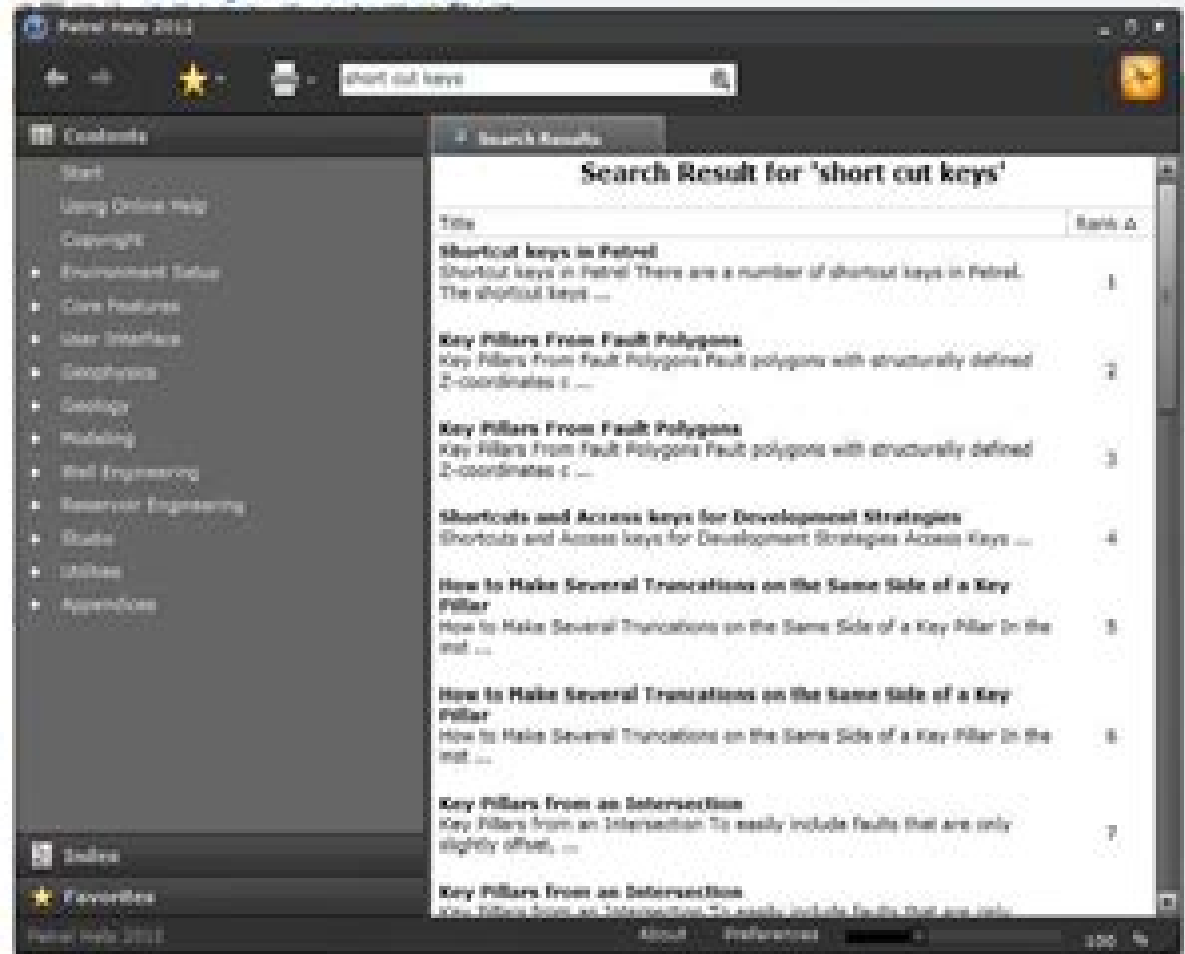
Petrel Help 2012

short cut keys

Contents

Start
Using Online Help
Copyright
Environment Setup
Core Features
User Interface
Geophysics
Geology
Modeling
Well Engineering
Reservoir Engineering
Studio
Utilities
Appendices

Index
Favorites

Search Results

Search Result for 'short cut keys'

| Title | Rank |
|---|---|
| **Shortcut keys in Petrel** Shortcut keys in Petrel There are a number of shortcut keys in Petrel. The shortcut keys ... | 1 |
| **Key Pillars From Fault Polygons** Key Pillars From Fault Polygons Fault polygons with structurally defined Z-coordinates c ... | 2 |
| **Key Pillars From Fault Polygons** Key Pillars From Fault Polygons Fault polygons with structurally defined Z-coordinates c ... | 3 |
| **Shortcuts and Access keys for Development Strategies** Shortcuts and Access keys for Development Strategies Access Keys ... | 4 |
| **How to Make Several Truncations on the Same Side of a Key Pillar** How to Make Several Truncations on the Same Side of a Key Pillar In the inst ... | 5 |
| **How to Make Several Truncations on the Same Side of a Key Pillar** How to Make Several Truncations on the Same Side of a Key Pillar In the inst ... | 6 |
| **Key Pillars from an Intersection** Key Pillars from an Intersection To easily include faults that are only slightly offset, ... | 7 |
| **Key Pillars from an Intersection** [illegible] | |

Petrel Help 2012
About Preferences 100 %